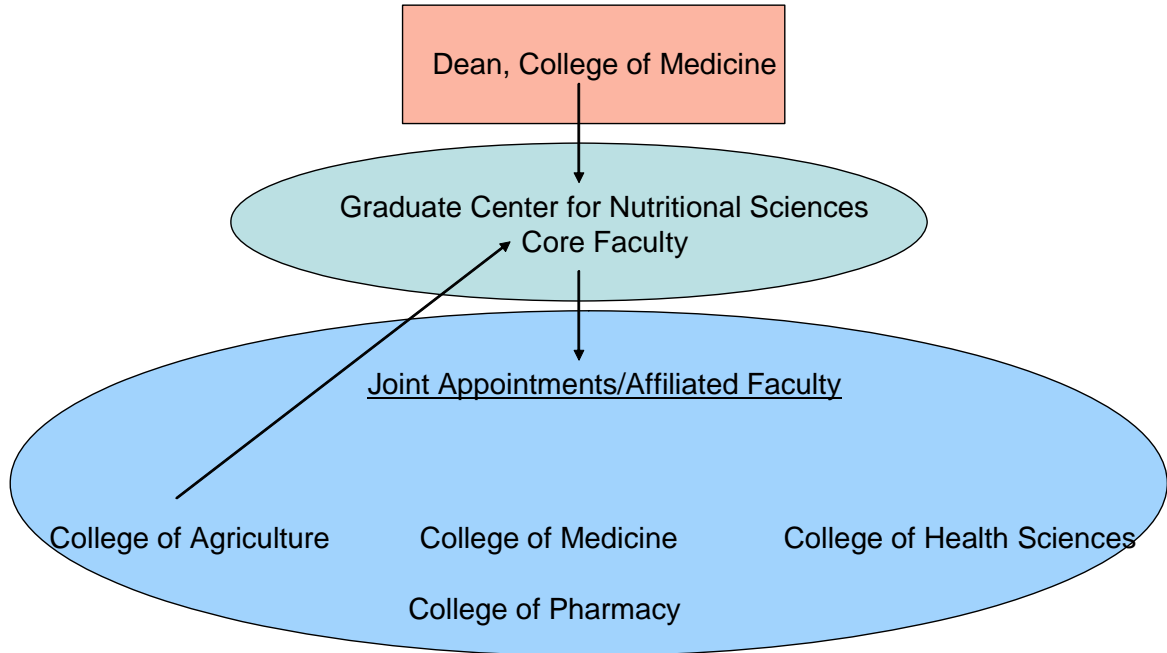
Dean, College of Medicine

Graduate Center for Nutritional Sciences
Core Faculty

Joint Appointments/Affiliated Faculty

College of Agriculture

College of Medicine

College of Health Sciences

College of Pharmacy